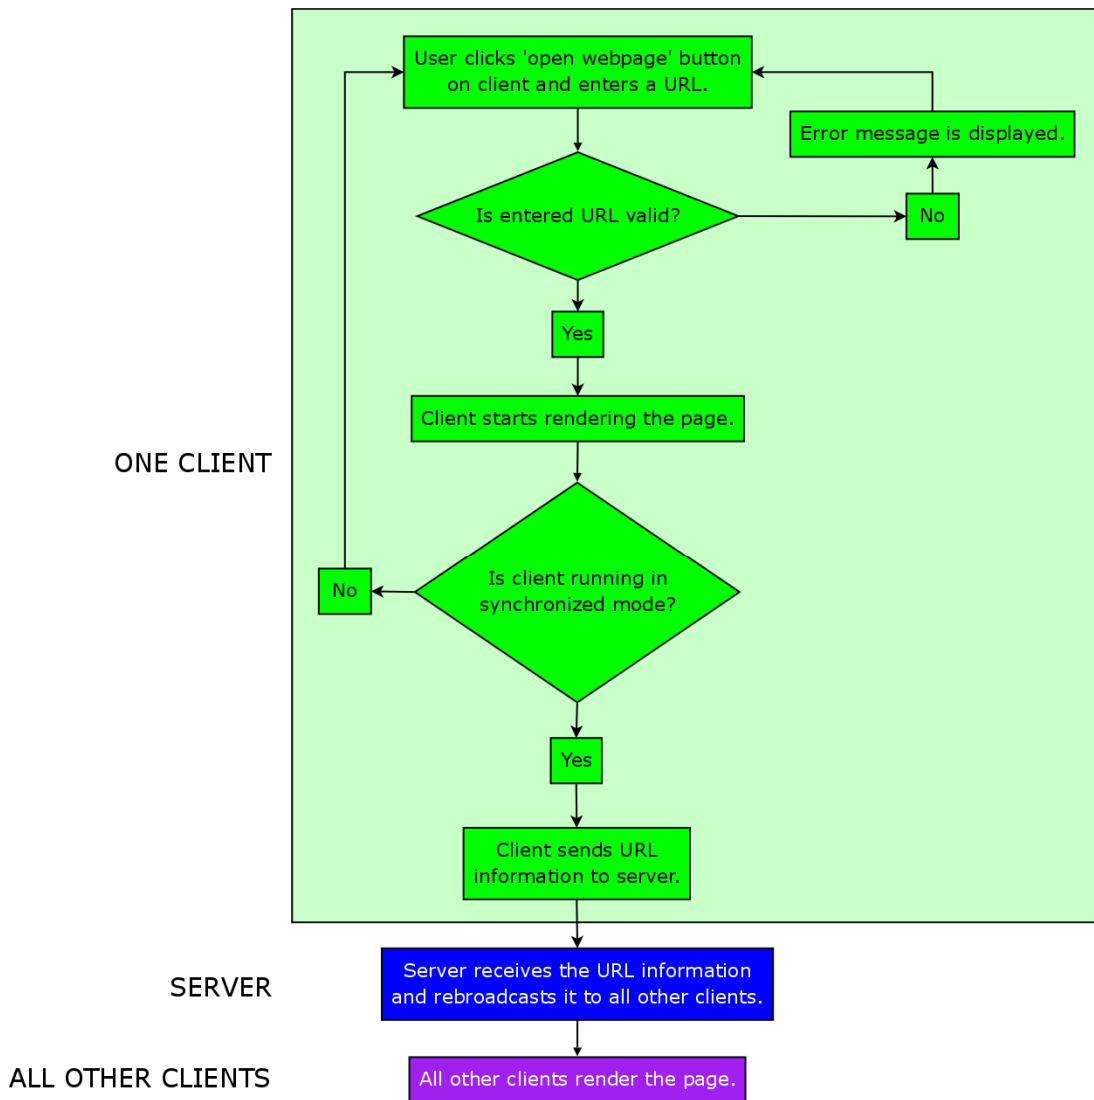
User clicks 'open webpage' button on client and enters a URL.

Error message is displayed.

Is entered URL valid?

No

Yes

Client starts rendering the page.

ONE CLIENT

No

Is client running in synchronized mode?

Yes

Client sends URL information to server.

SERVER

Server receives the URL information and rebroadcasts it to all other clients.

ALL OTHER CLIENTS

All other clients render the page.